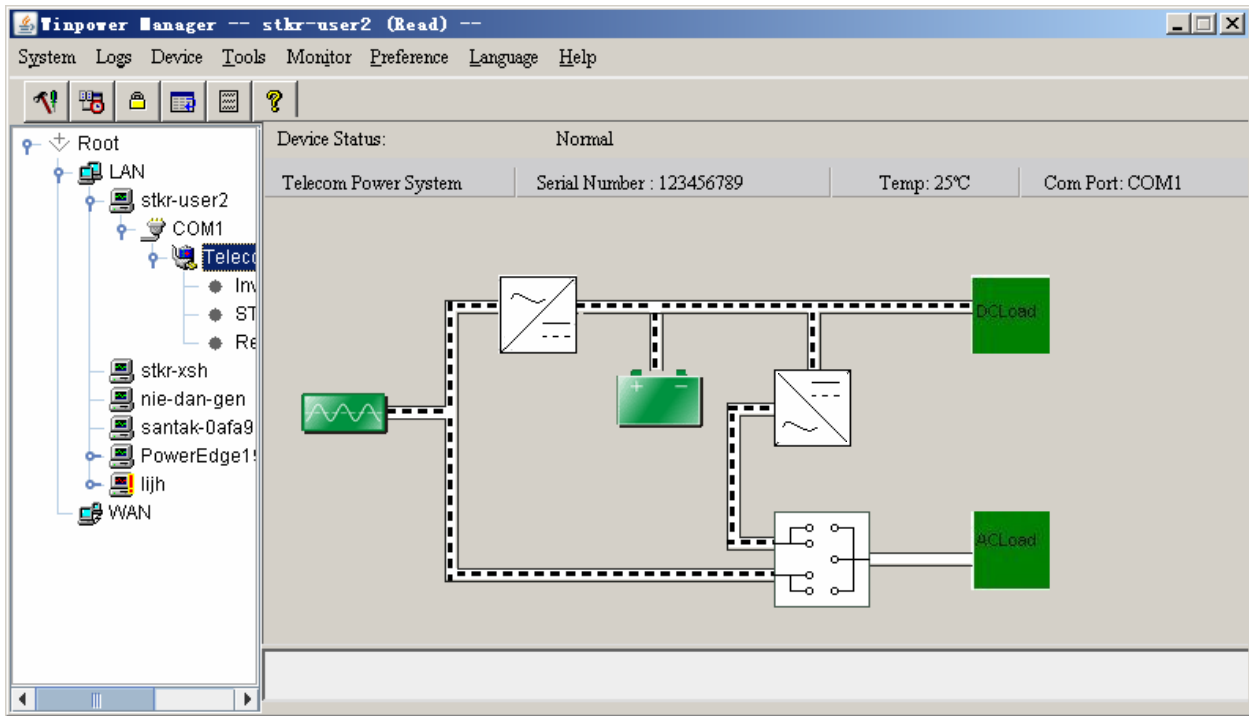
Winpower Manager -- stkr-user2 (Read) --

System Logs Device Tools Monitor Preference Language Help

Root
LAN
stkr-user2
COM1
Teleco
Inv
ST
Re
stkr-xsh
nie-dan-gen
santak-0afa9
PowerEdge1
lijh
WAN

Device Status: Normal

| Telecom Power System | Serial Number : 123456789 | Temp: 25℃ | Com Port: COM1 |
|---|---|---|---|

+ −

DCLoad

ACLoad